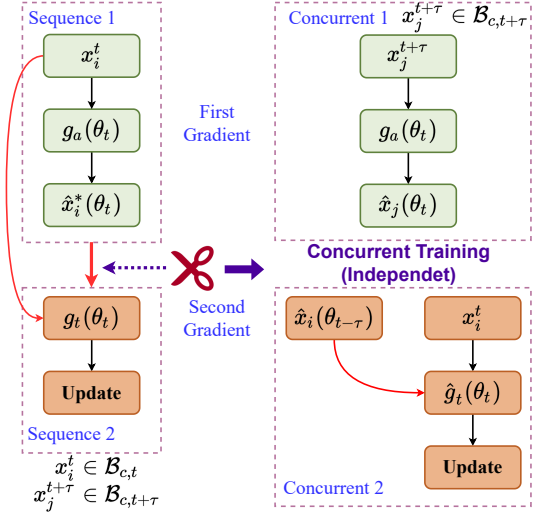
Sequence 1

$x_i^t$

$g_a(\theta_t)$

$\hat{x}_i^*(\theta_t)$

First Gradient

Concurrent 1 $x_j^{t+\tau} \in \mathcal{B}_{c,t+\tau}$

$x_j^{t+\tau}$

$g_a(\theta_t)$

$\hat{x}_j(\theta_t)$

Concurrent Training (Independet)

Second Gradient

$g_t(\theta_t)$

Update

Sequence 2

$x_i^t \in \mathcal{B}_{c,t}$
$x_j^{t+\tau} \in \mathcal{B}_{c,t+\tau}$

$\hat{x}_i(\theta_{t-\tau})$

$x_i^t$

$\hat{g}_t(\theta_t)$

Update

Concurrent 2